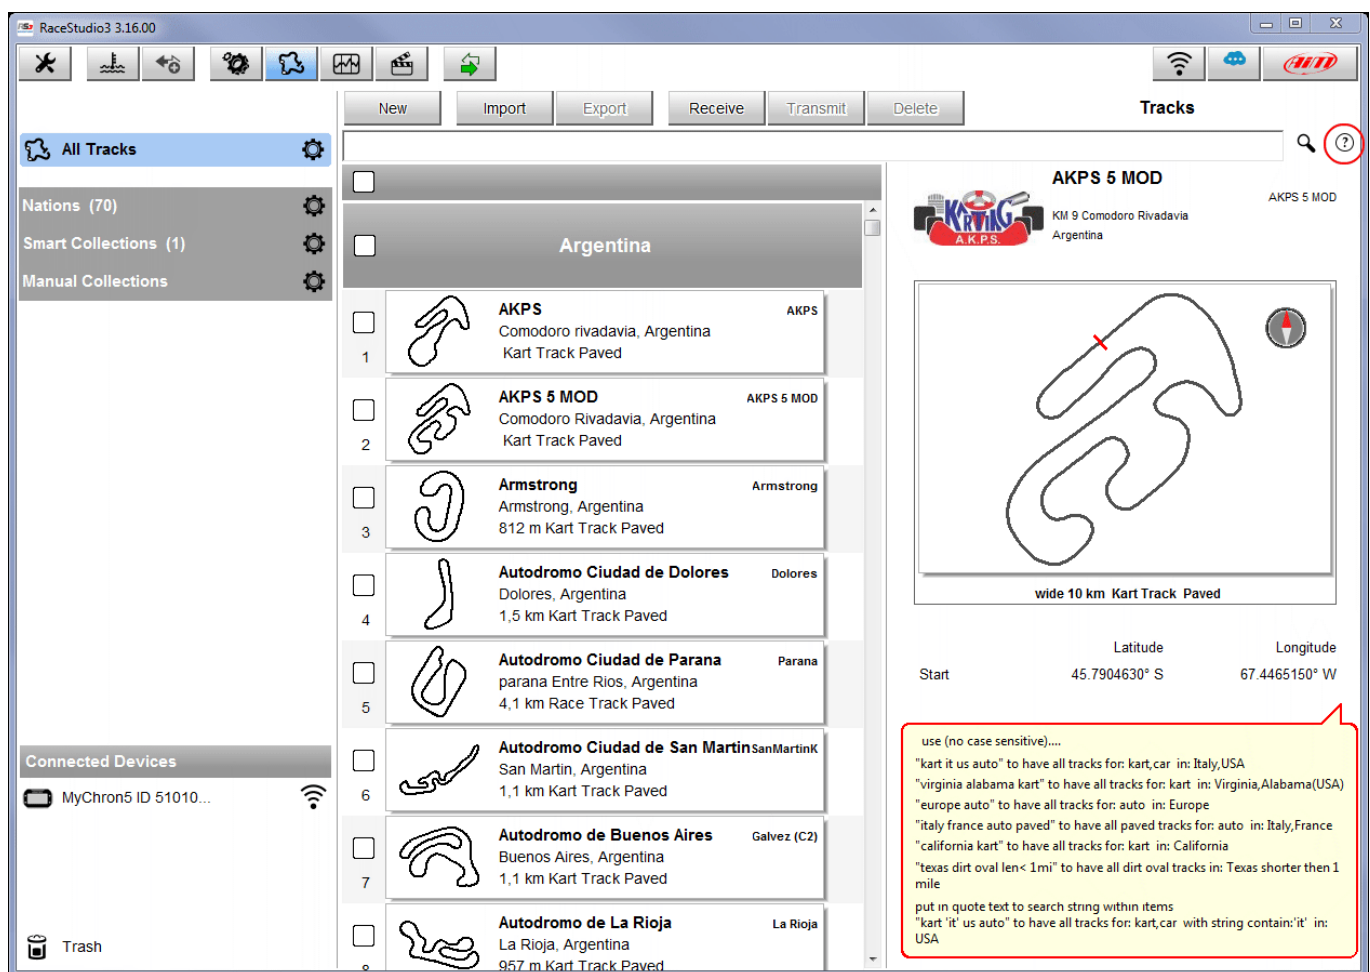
RaceStudio3 3.16.00

New Import Export Receive Transmit Delete Tracks

All Tracks

Nations (70)
Smart Collections (1)
Manual Collections

Argentina

AKPS AKPS
Comodoro rivadavia, Argentina
Kart Track Paved
1

AKPS 5 MOD AKPS 5 MOD
Comodoro Rivadavia, Argentina
Kart Track Paved
2

Armstrong Armstrong
Armstrong, Argentina
812 m Kart Track Paved
3

Autodromo Ciudad de Dolores Dolores
Dolores, Argentina
1,5 km Kart Track Paved
4

Autodromo Ciudad de Parana Parana
parana Entre Rios, Argentina
4,1 km Race Track Paved
5

Autodromo Ciudad de San Martin SanMartinK
San Martin, Argentina
1,1 km Kart Track Paved
6

Autodromo de Buenos Aires Galvez (C2)
Buenos Aires, Argentina
1,1 km Kart Track Paved
7

Autodromo de La Rioja La Rioja
La Rioja, Argentina
957 m Kart Track Paved

Connected Devices
MyChron5 ID 51010...

Trash

AKPS 5 MOD
AKPS 5 MOD
KM 9 Comodoro Rivadavia
Argentina
KARTING A.K.P.S.

wide 10 km Kart Track Paved

| | Latitude | Longitude |
|---|---|---|
| Start | 45.7904630° S | 67.4465150° W |

use (no case sensitive)....
"kart it us auto" to have all tracks for: kart,car in: Italy,USA
"virginia alabama kart" to have all tracks for: kart in: Virginia,Alabama(USA)
"europe auto" to have all tracks for: auto in: Europe
"italy france auto paved" to have all paved tracks for: auto in: Italy,France
"california kart" to have all tracks for: kart in: California
"texas dirt oval len< 1mi" to have all dirt oval tracks in: Texas shorter then 1 mile
put in quote text to search string within items
"kart 'it' us auto" to have all tracks for: kart,car with string contain:'it' in: USA